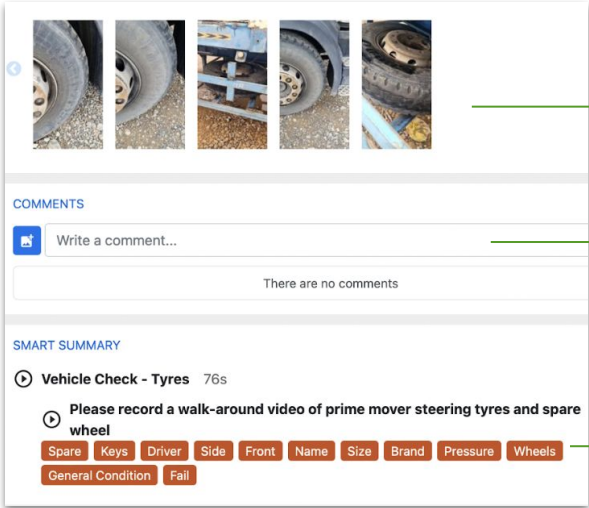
COMMENTS

Write a comment...

There are no comments

SMART SUMMARY

Vehicle Check - Tyres 76s

Please record a walk-around video of prime mover steering tyres and spare wheel

Spare Keys Driver Side Front Name Size Brand Pressure Wheels General Condition Fail